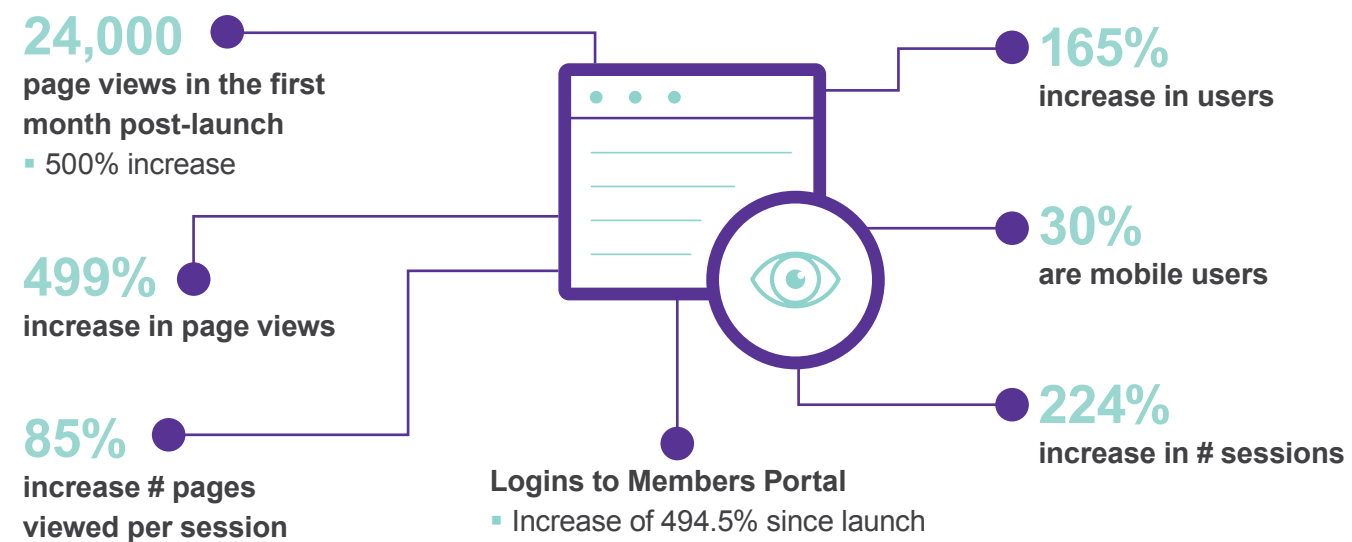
24,000
page views in the first month post-launch
▪ 500% increase

499%
increase in page views

85%
increase # pages viewed per session

Logins to Members Portal
▪ Increase of 494.5% since launch

165%
increase in users

30%
are mobile users

224%
increase in # sessions